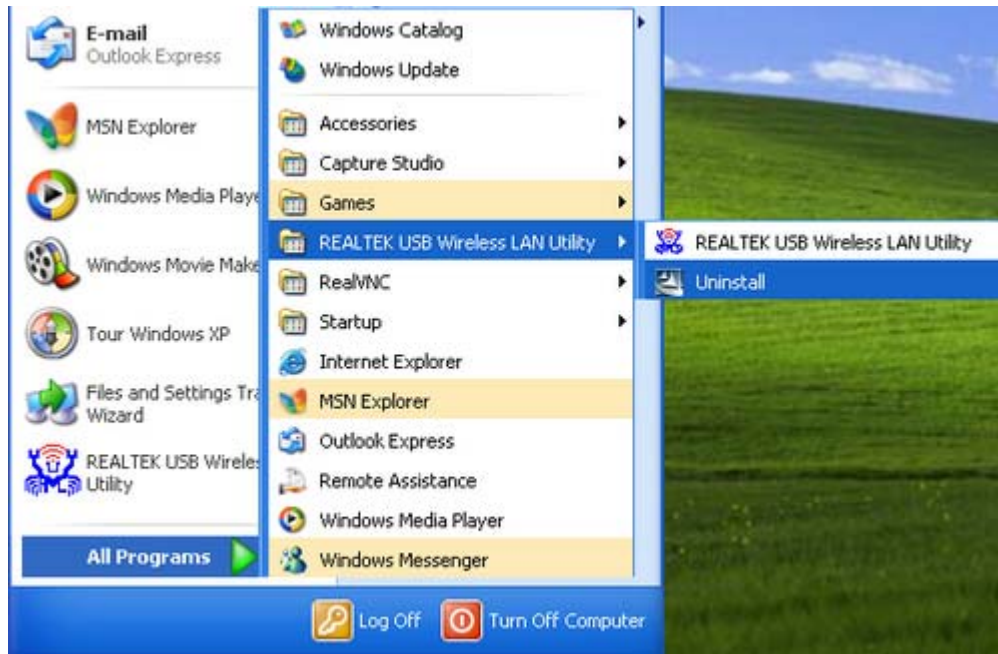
E-mail
Outlook Express

MSN Explorer

Windows Media Playe

Windows Movie Make

Tour Windows XP

Files and Settings Tra
Wizard

REALTEK USB Wireles
Utility

All Programs

Windows Catalog
Windows Update
Accessories
Capture Studio
Games
REALTEK USB Wireless LAN Utility
RealVNC
Startup
Internet Explorer
MSN Explorer
Outlook Express
Remote Assistance
Windows Media Player
Windows Messenger

REALTEK USB Wireless LAN Utility
Uninstall

Log Off
Turn Off Computer